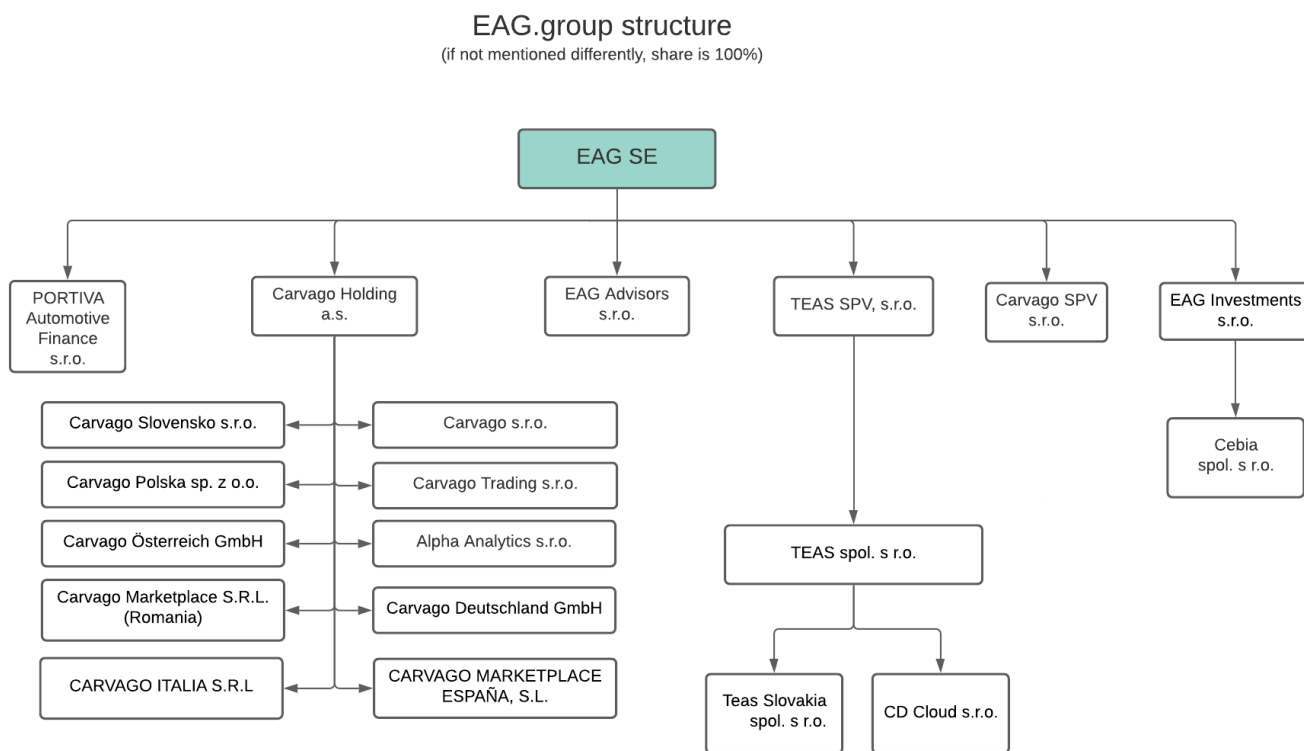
EAG.group structure
(if not mentioned differently, share is 100%)

EAG SE

PORTIVA Automotive Finance s.r.o.

Carvago Holding a.s.

EAG Advisors s.r.o.

TEAS SPV, s.r.o.

Carvago SPV s.r.o.

EAG Investments s.r.o.

Carvago Slovensko s.r.o.

Carvago s.r.o.

Carvago Polska sp. z o.o.

Carvago Trading s.r.o.

Carvago Österreich GmbH

Alpha Analytics s.r.o.

Carvago Marketplace S.R.L. (Romania)

Carvago Deutschland GmbH

CARVAGO ITALIA S.R.L

CARVAGO MARKETPLACE ESPAÑA, S.L.

Cebia spol. s r.o.

TEAS spol. s r.o.

Teas Slovakia spol. s r.o.

CD Cloud s.r.o.